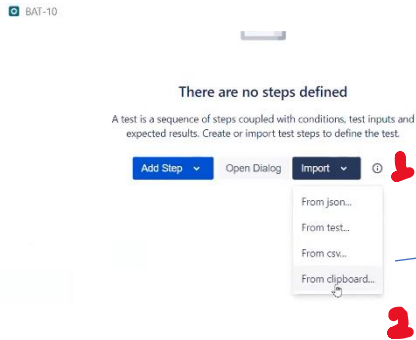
BAT-10

There are no steps defined

A test is a sequence of steps coupled with conditions, test inputs and expected results. Create or import test steps to define the test.

Add Step
Open Dialog
Import

1

From json...
From test...
From csv...
From clipboard...

2